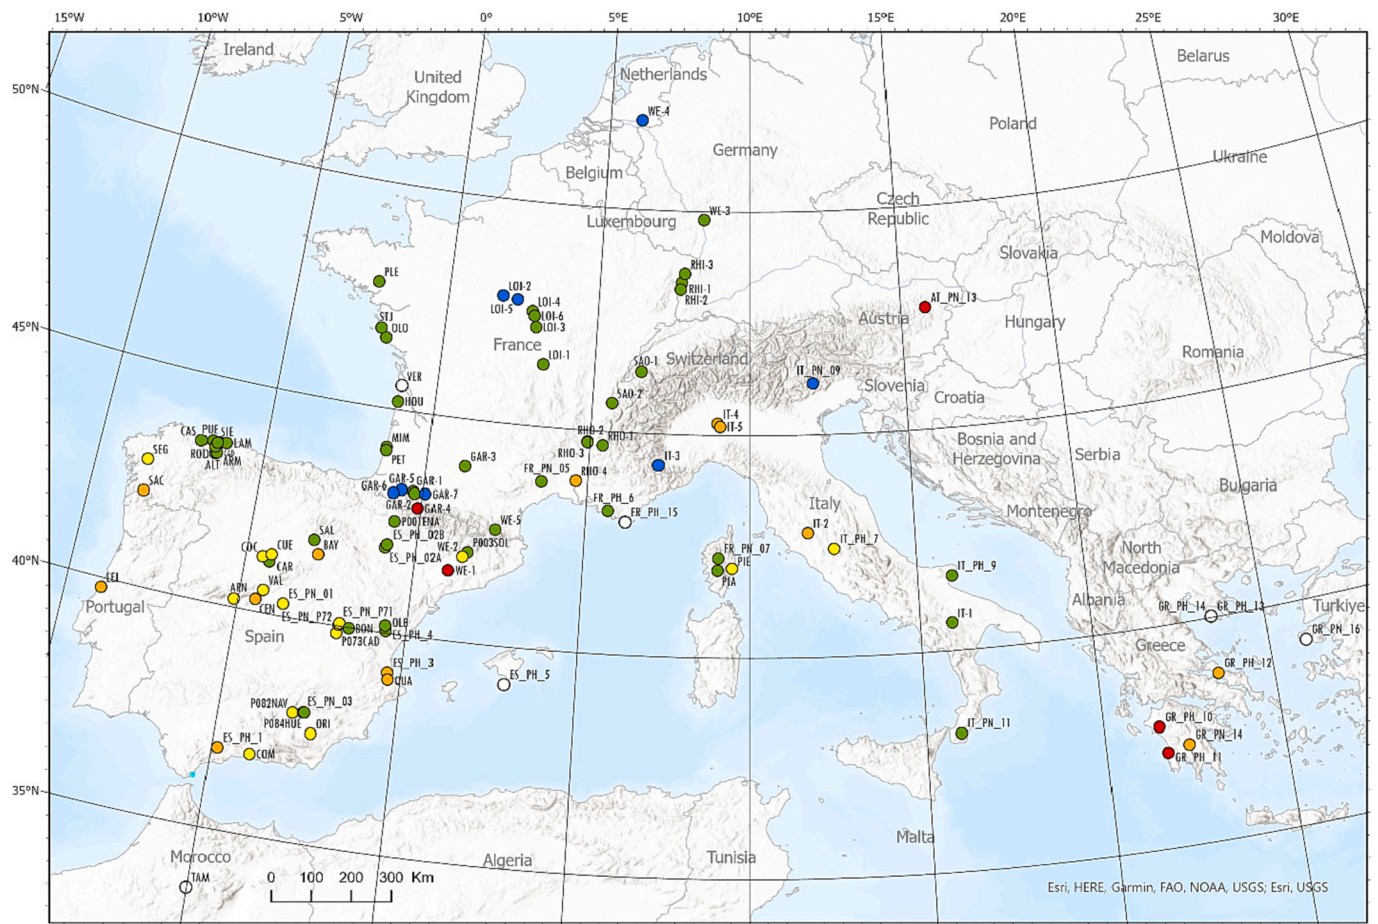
15°W 10°W 5°W 0° 5°E 10°E 15°E 20°E 25°E 30°E

50°N
45°N
40°N
35°N

Ireland
United Kingdom
Netherlands
Belarus
WE-4
Germany
Poland
Ukraine
Belgium
Czech Republic
WE-3
Luxembourg
Slovakia
Moldova
RHI-3
RHI-1
RHI-2
PLE
LOI-2
LOI-5
LOI-4
LOI-6
LOI-3
AT_PN_13
Austria
Hungary
STJ
OLO
France
LOI-1
Switzerland
Romania
SAO-1
IT_PN_09
Slovenia
VER
Croatia
HOU
SAO-2
IT-4
IT-5
CAS
PUE
SIE
LAM
ROD
ALT
ARM
SEG
MIM
PET
RHO-2
RHO-1
RHO-3
Bosnia and Herzegovina
Serbia
GAR-3
IT-3
SAC
FR_PN_05
RHO-4
Bulgaria
GAR-6
GAR-5
GAR-1
GAR-7
GAR-2
GAR-4
FR_PH_6
FR_PH_15
Italy
Montenegro
P00TENA
SAL
BAY
WE-5
ES_PN_02B
ES_PN_02A
WE-2
P003SOL
WE-1
COC
CUE
CAR
FR_PN_07
PIE
PIA
IT-2
IT_PH_7
North Macedonia
LEI
IT_PH_9
Albania
GR_PH_14
GR_PH_13
Turkiye
GR_PH_16
Portugal
ARN
VAL
ES_PN_01
CEN
ES_PN_P72
ES_PN_P71
Spain
BON
OLB
P073CAD
ES_PH_4
IT-1
Greece
GR_PH_12
ES_PH_3
QUA
ES_PH_5
P082NAV
ES_PN_03
P084HUE
ORI
IT_PN_11
GR_PH_10
GR_PN_14
GR_PH_11
ES_PH_1
COM
Malta
Morocco
TAM
Algeria
Tunisia
0 100 200 300 Km
Esri, HERE, Garmin, FAO, NOAA, USGS; Esri, USGS